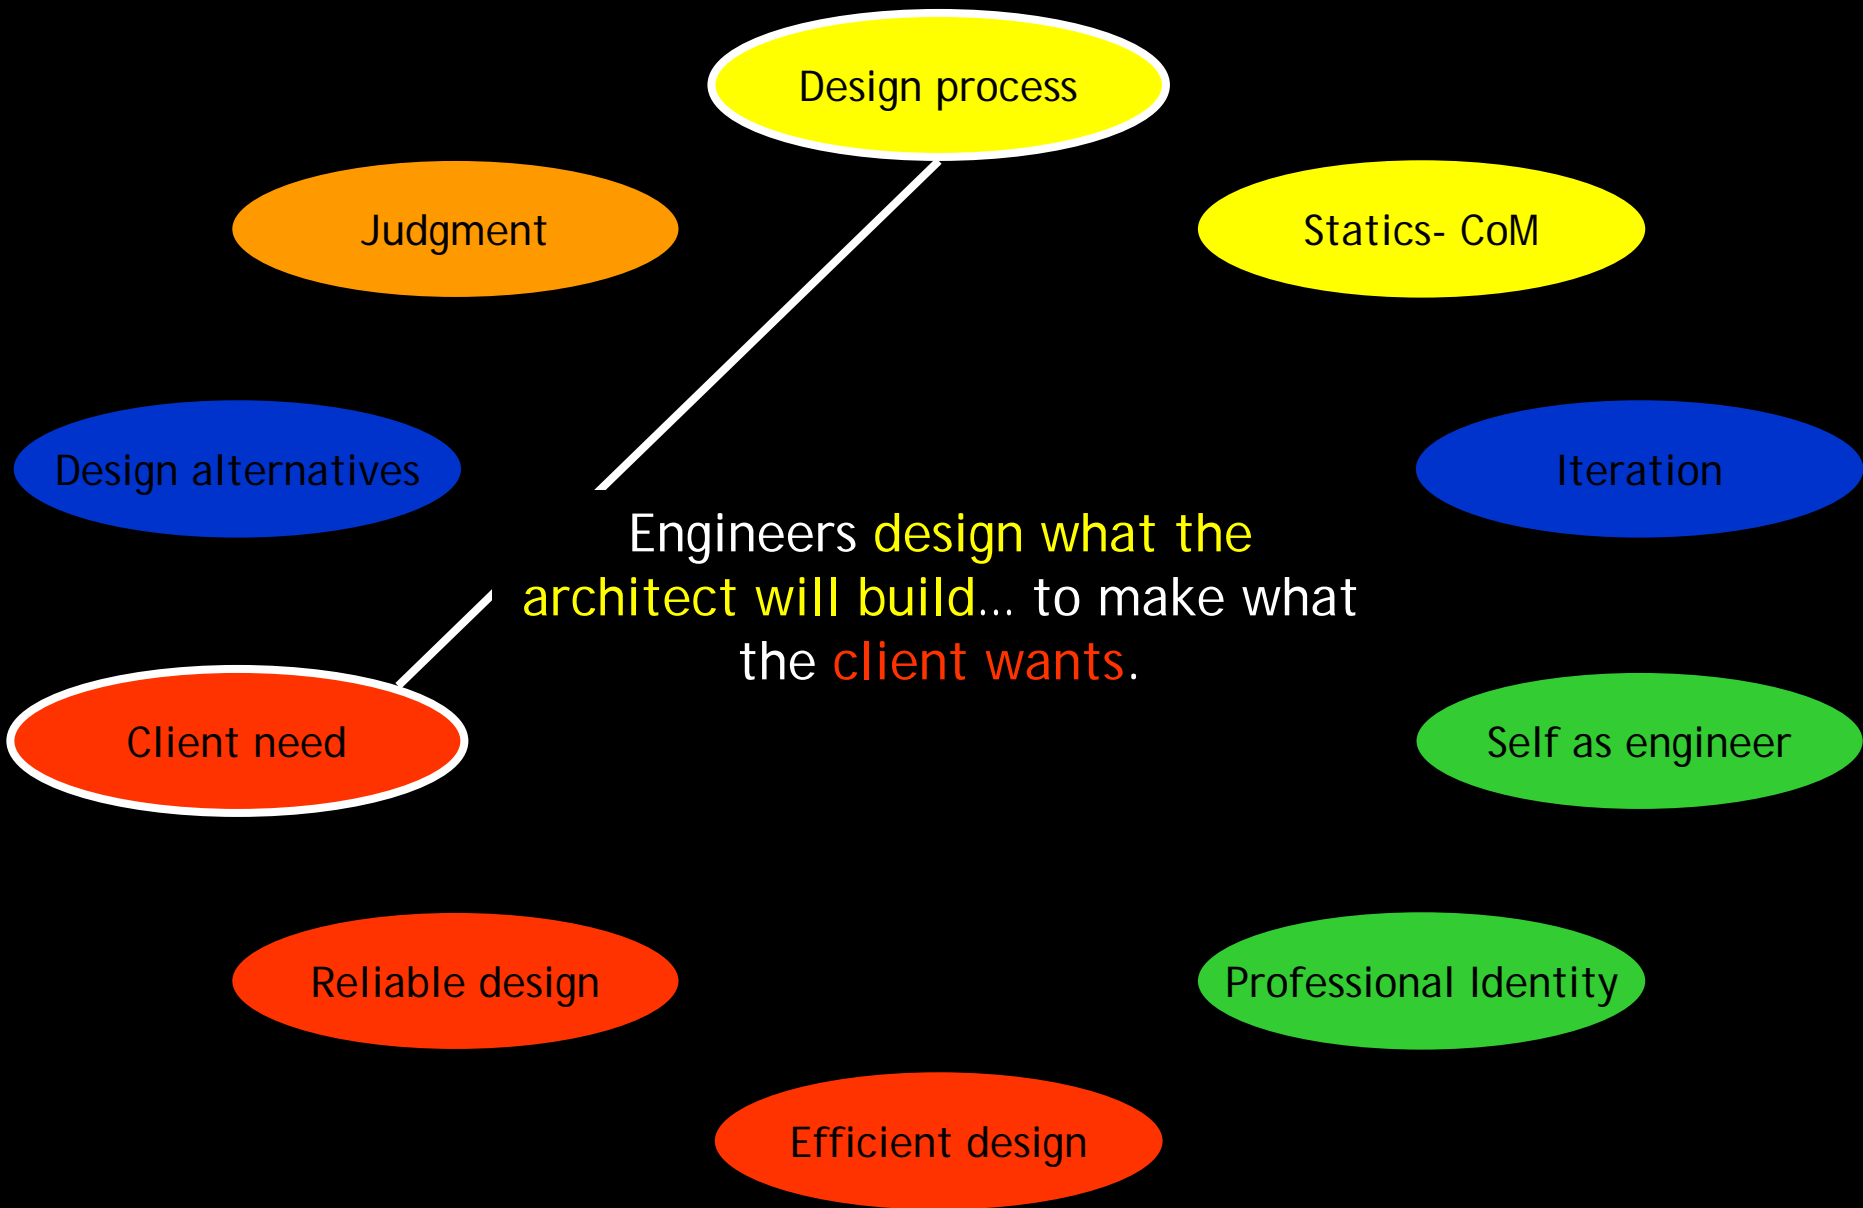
Design process

Judgment

Statics- CoM

Design alternatives

Iteration

Engineers design what the architect will build… to make what the client wants.

Client need

Self as engineer

Reliable design

Professional Identity

Efficient design